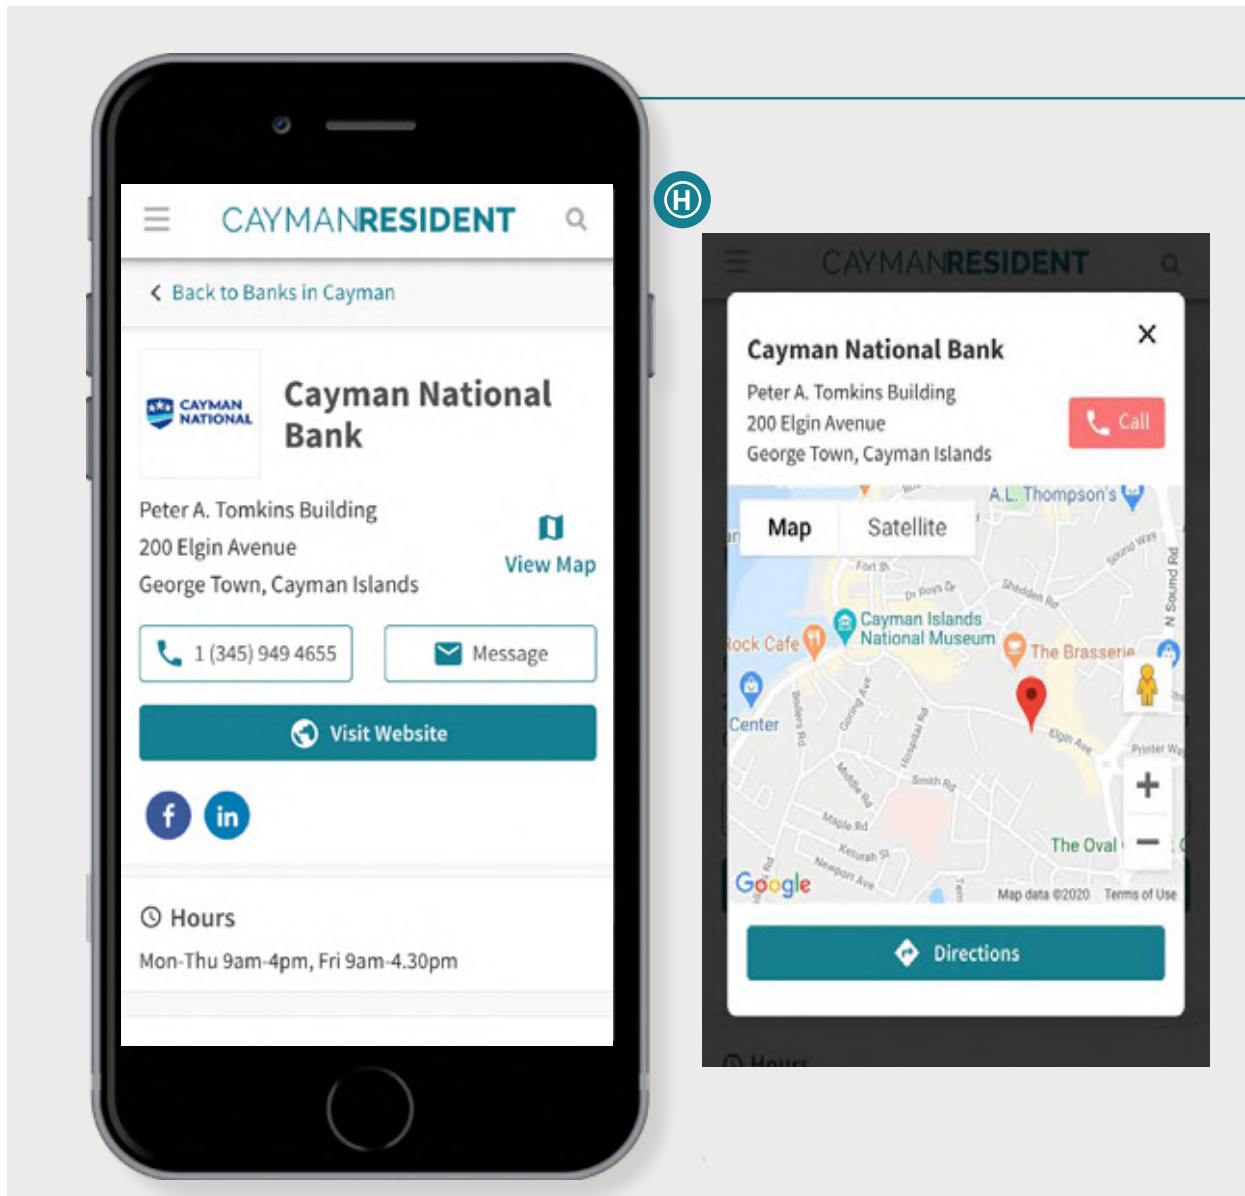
CAYMANRESIDENT

Back to Banks in Cayman

CAYMAN NATIONAL

Cayman National Bank

Peter A. Tomkins Building
200 Elgin Avenue
George Town, Cayman Islands

View Map

1 (345) 949 4655

Message

Visit Website

Hours

Mon-Thu 9am-4pm, Fri 9am-4.30pm

H

CAYMANRESIDENT

Cayman National Bank

Peter A. Tomkins Building
200 Elgin Avenue
George Town, Cayman Islands

Call

Map

Satellite

A.L. Thompson's

Fort St

Dr Roys Dr

Shedden Rd

Sound Way

N Sound Rd

Cayman Islands National Museum

Rock Cafe

The Brasserie

Center

Boilers Rd

Godfrey Ave

Hospital Rd

Elgin Ave

Printer Way

Smith Rd

Maple Rd

Keturah St

Newport Ave

The Oval

Google

Map data ©2020

Terms of Use

Directions

Hours